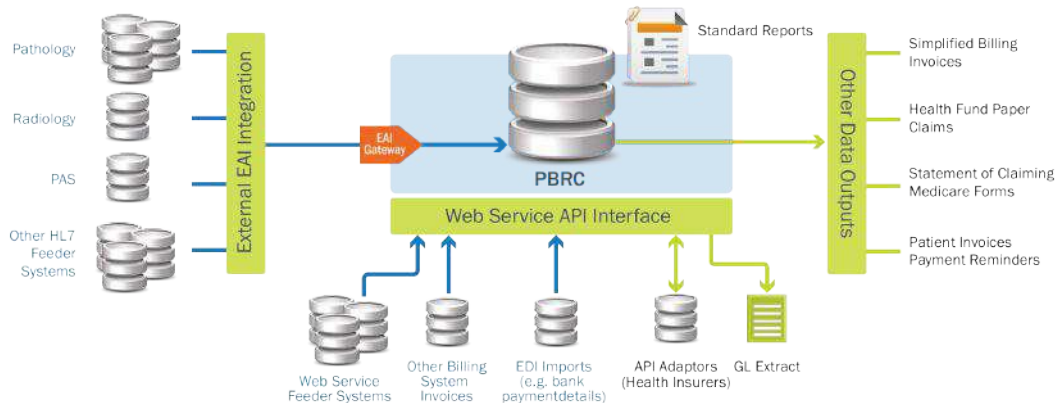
Pathology

Radiology

PAS

Other HL7 Feeder Systems

External EAI Integration

EAI Gateway

Standard Reports

PBRC

Web Service API Interface

Other Data Outputs

Simplified Billing Invoices

Health Fund Paper Claims

Statement of Claiming Medicare Forms

Patient Invoices Payment Reminders

Web Service Feeder Systems

Other Billing System Invoices

EDI Imports (e.g. bank paymentdetails)

API Adaptors (Health Insurers)

GL Extract